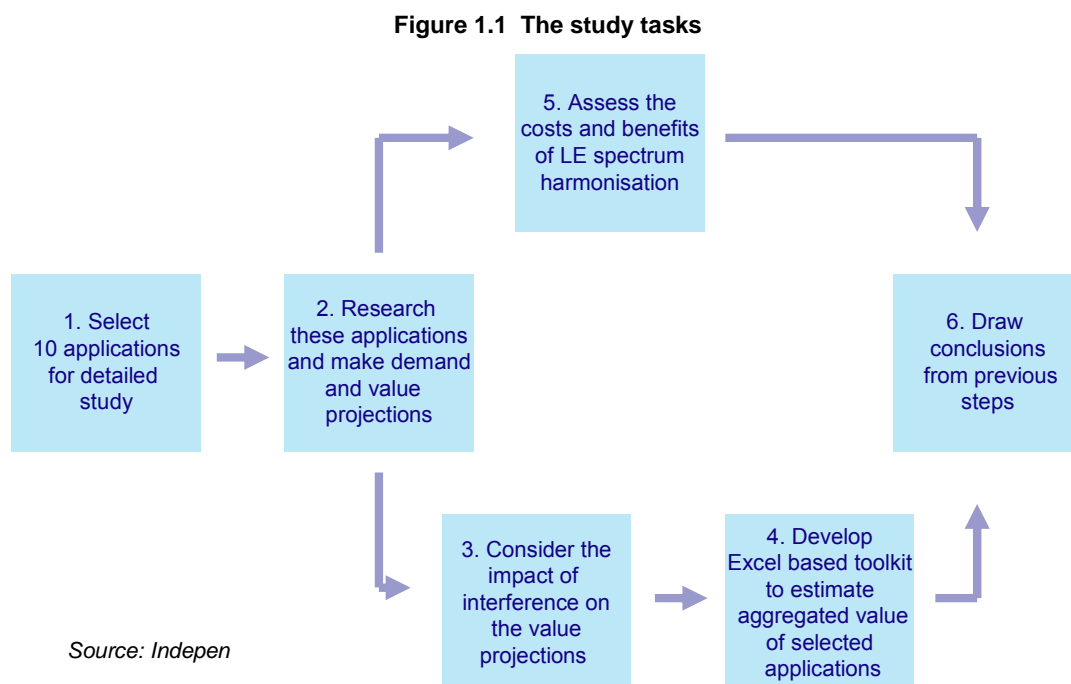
Figure 1.1 The study tasks

1. Select 10 applications for detailed study

2. Research these applications and make demand and value projections

5. Assess the costs and benefits of LE spectrum harmonisation

3. Consider the impact of interference on the value projections

4. Develop Excel based toolkit to estimate aggregated value of selected applications

6. Draw conclusions from previous steps

Source: Indepen